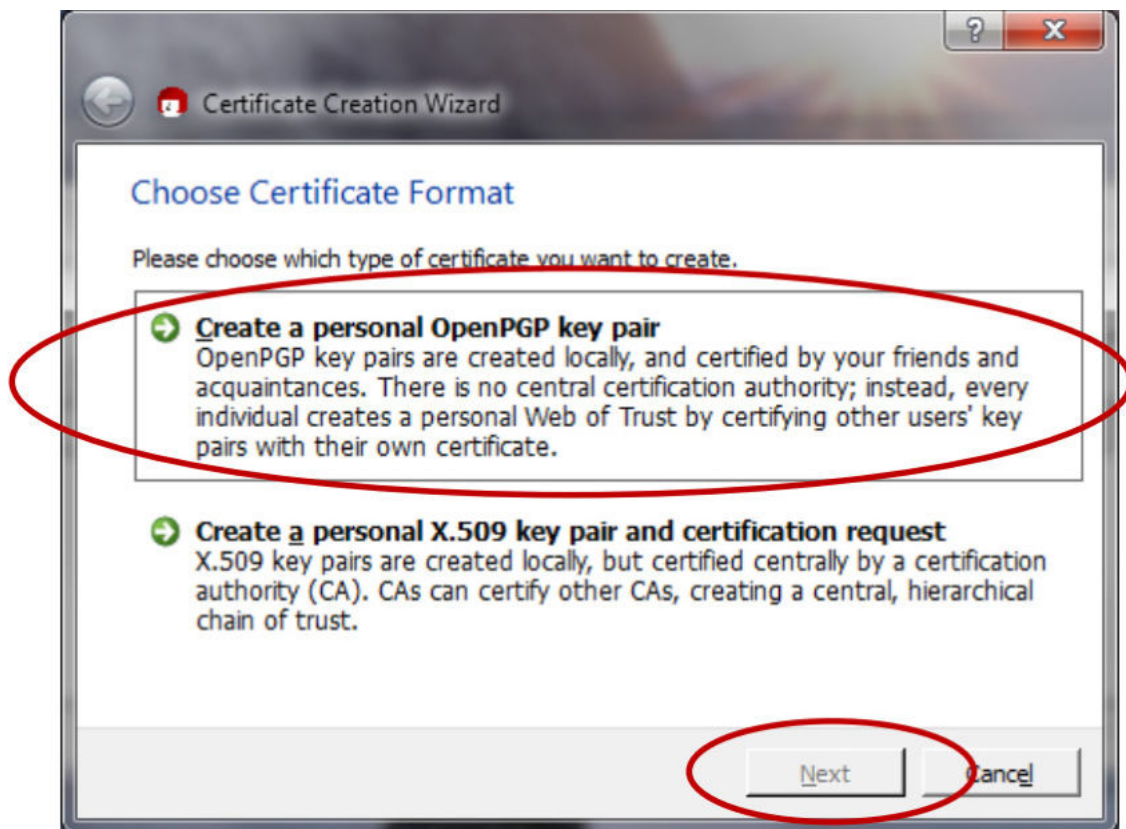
?
X

Certificate Creation Wizard

Choose Certificate Format

Please choose which type of certificate you want to create.

Create a personal OpenPGP key pair
OpenPGP key pairs are created locally, and certified by your friends and acquaintances. There is no central certification authority; instead, every individual creates a personal Web of Trust by certifying other users' key pairs with their own certificate.

Create a personal X.509 key pair and certification request
X.509 key pairs are created locally, but certified centrally by a certification authority (CA). CAs can certify other CAs, creating a central, hierarchical chain of trust.

Next
Cancel